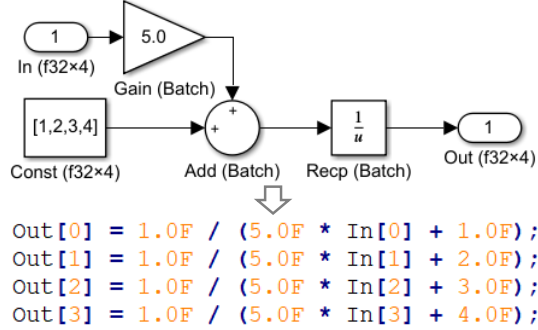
1

In (f32×4)

5.0

Gain (Batch)

[1,2,3,4]

Const (f32×4)

+

+

Add (Batch)

$\frac{1}{u}$

Recp (Batch)

1

Out (f32×4)

Out[0] = 1.0F / (5.0F * In[0] + 1.0F);
Out[1] = 1.0F / (5.0F * In[1] + 2.0F);
Out[2] = 1.0F / (5.0F * In[2] + 3.0F);
Out[3] = 1.0F / (5.0F * In[3] + 4.0F);